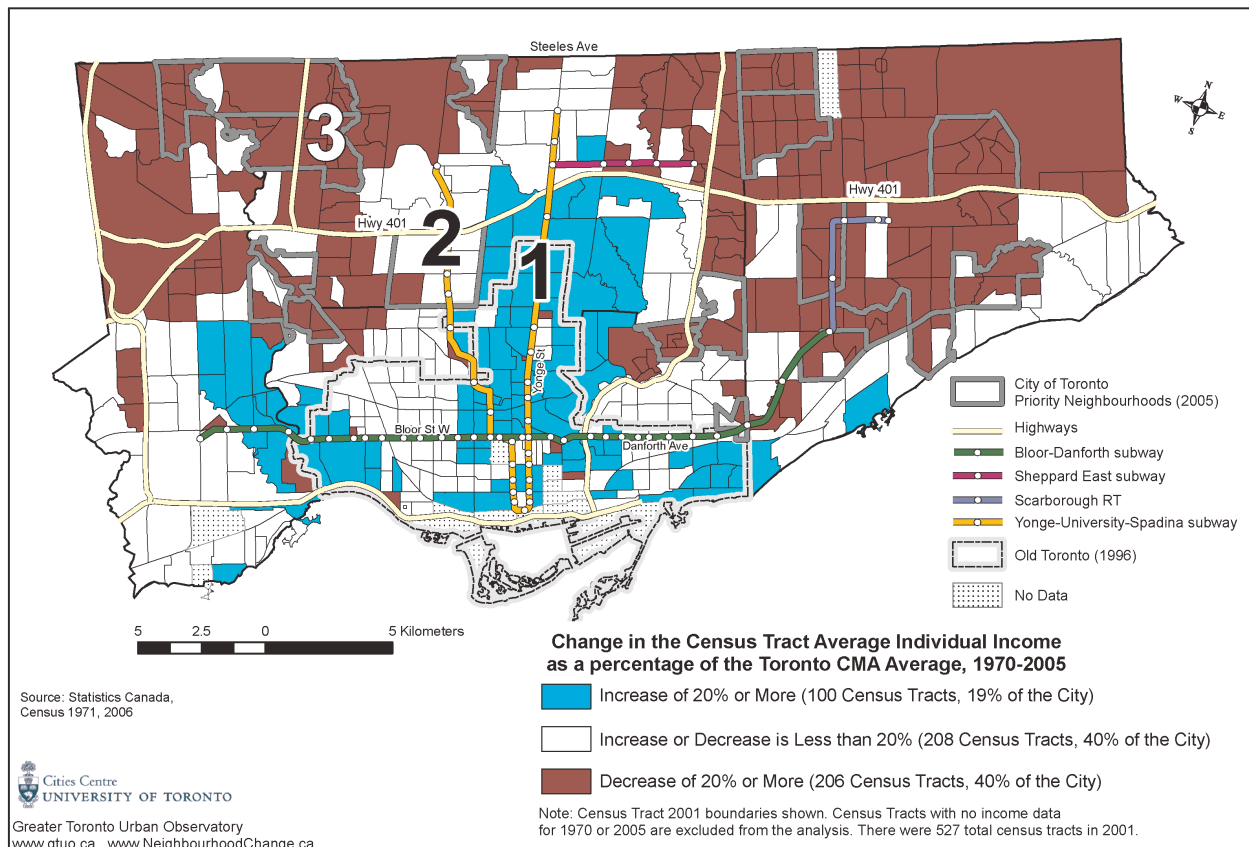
Steeles Ave

N
W E
S

3

Hwy 401

2

Hwy 401

1

Yonge St

Bloor St W

Danforth Ave

City of Toronto Priority Neighbourhoods (2005)

Highways

Bloor-Danforth subway

Sheppard East subway

Scarborough RT

Yonge-University-Spadina subway

Old Toronto (1996)

No Data

5 2.5 0 5 Kilometers

Change in the Census Tract Average Individual Income as a percentage of the Toronto CMA Average, 1970-2005

Source: Statistics Canada, Census 1971, 2006

Increase of 20% or More (100 Census Tracts, 19% of the City)

Increase or Decrease is Less than 20% (208 Census Tracts, 40% of the City)

Decrease of 20% or More (206 Census Tracts, 40% of the City)

Cities Centre
UNIVERSITY OF TORONTO

Greater Toronto Urban Observatory
www.gtuo.ca www.NeighbourhoodChange.ca

Note: Census Tract 2001 boundaries shown. Census Tracts with no income data for 1970 or 2005 are excluded from the analysis. There were 527 total census tracts in 2001.